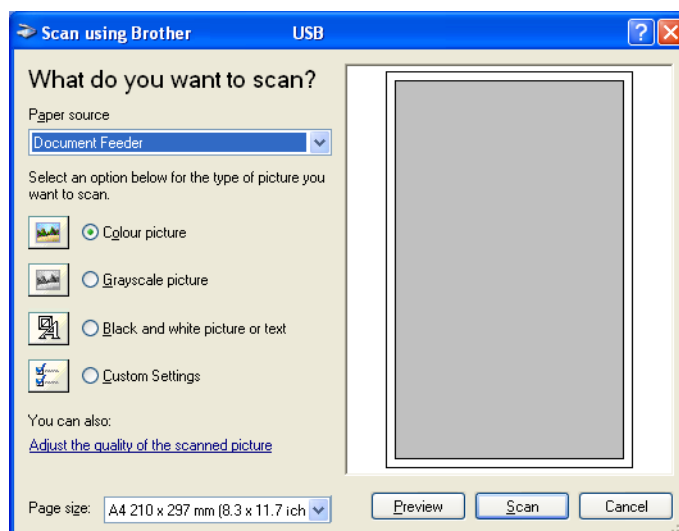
Scan using Brother USB

What do you want to scan?

Paper source

Document Feeder

Select an option below for the type of picture you want to scan.

Colour picture

Grayscale picture

Black and white picture or text

Custom Settings

You can also:

Adjust the quality of the scanned picture

Page size: A4 210 x 297 mm (8.3 x 11.7 ich

Preview

Scan

Cancel